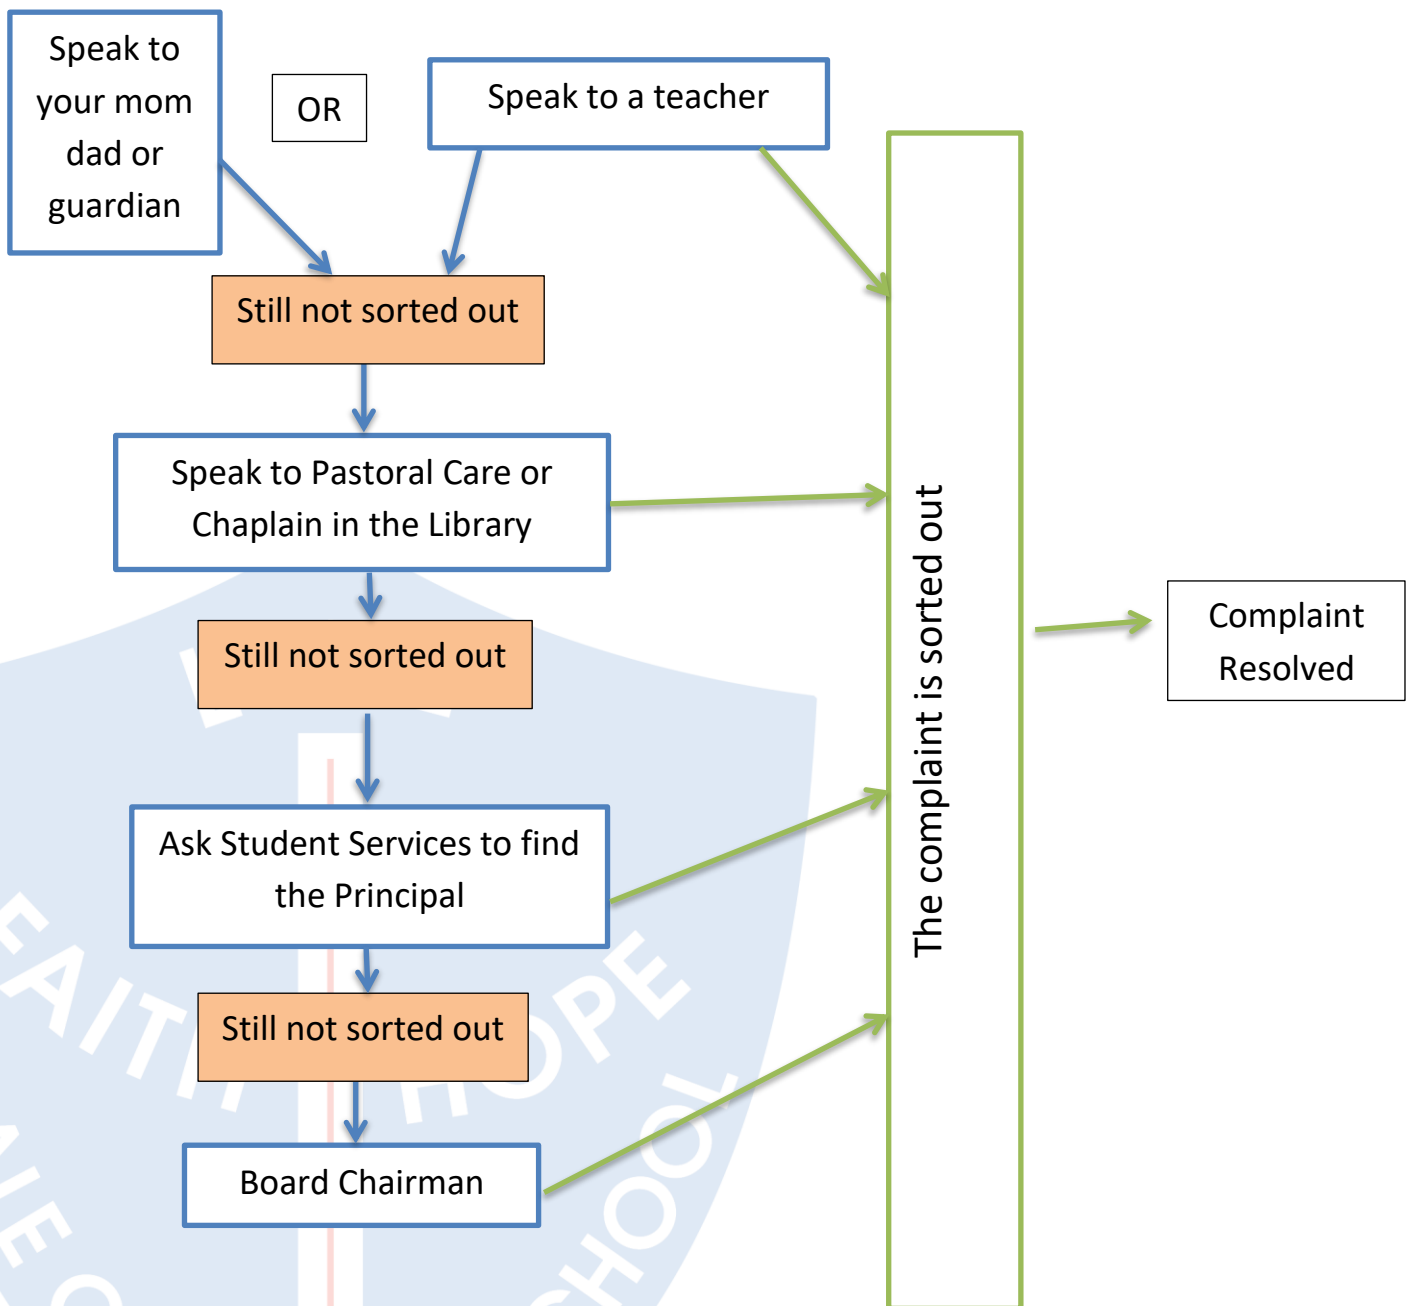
Speak to your mom dad or guardian

OR

Speak to a teacher

Still not sorted out

Speak to Pastoral Care or Chaplain in the Library

Still not sorted out

Ask Student Services to find the Principal

Still not sorted out

Board Chairman

The complaint is sorted out

Complaint Resolved

FAITH HOPE SCHOOL